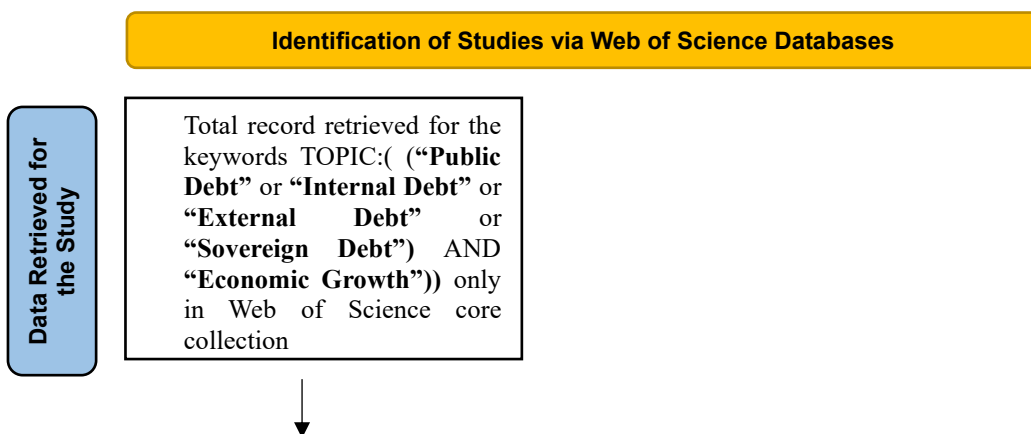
Identification of Studies via Web of Science Databases

Data Retrieved for the Study

Total record retrieved for the keywords TOPIC:( (**"Public Debt"** or **"Internal Debt"** or **"External Debt"** or **"Sovereign Debt")** AND **"Economic Growth"))** only in Web of Science core collection